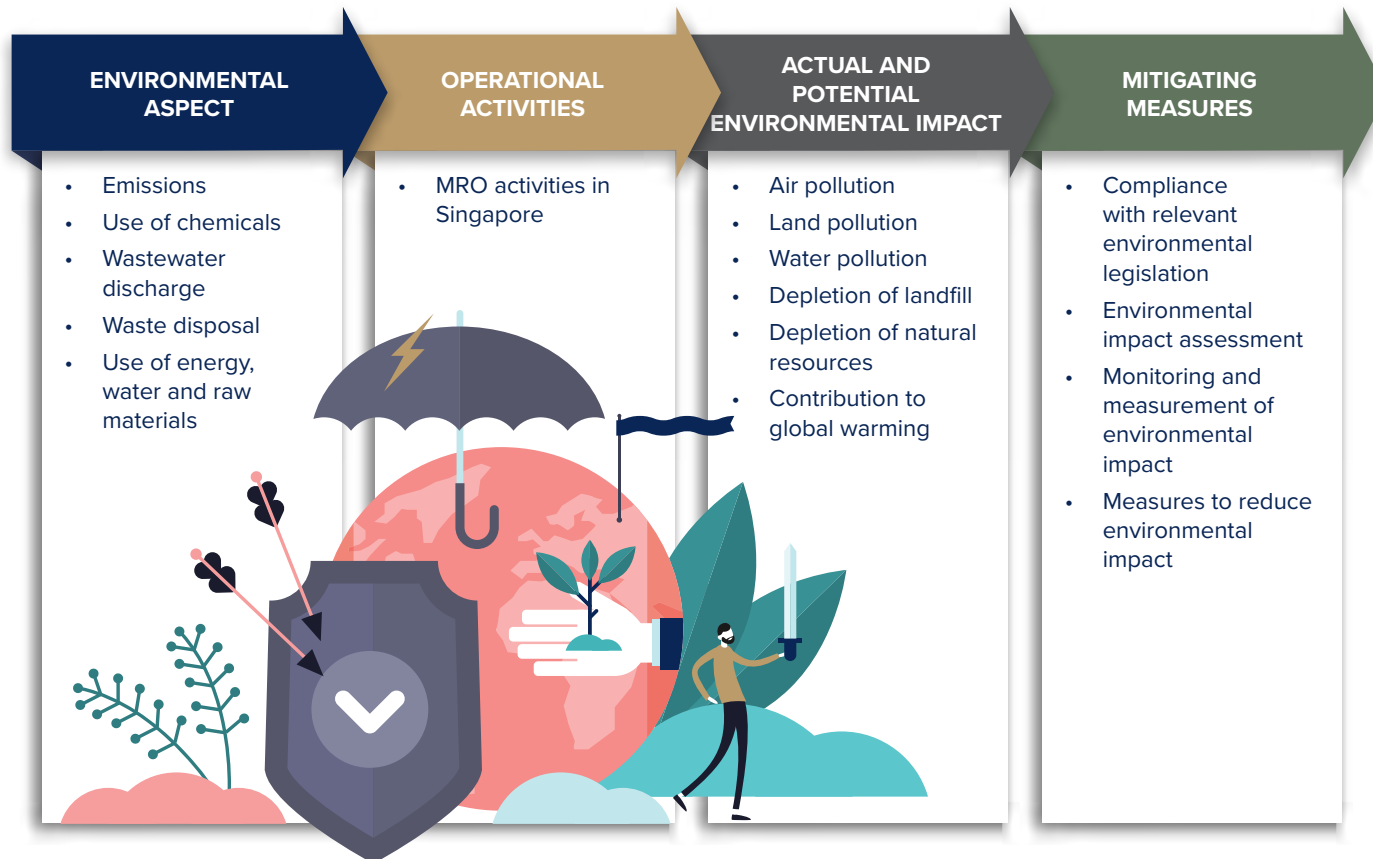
ENVIRONMENTAL ASPECT

- Emissions
- Use of chemicals
- Wastewater discharge
- Waste disposal
- Use of energy, water and raw materials

OPERATIONAL ACTIVITIES

- MRO activities in Singapore

ACTUAL AND POTENTIAL ENVIRONMENTAL IMPACT

- Air pollution
- Land pollution
- Water pollution
- Depletion of landfill
- Depletion of natural resources
- Contribution to global warming

MITIGATING MEASURES

- Compliance with relevant environmental legislation
- Environmental impact assessment
- Monitoring and measurement of environmental impact
- Measures to reduce environmental impact